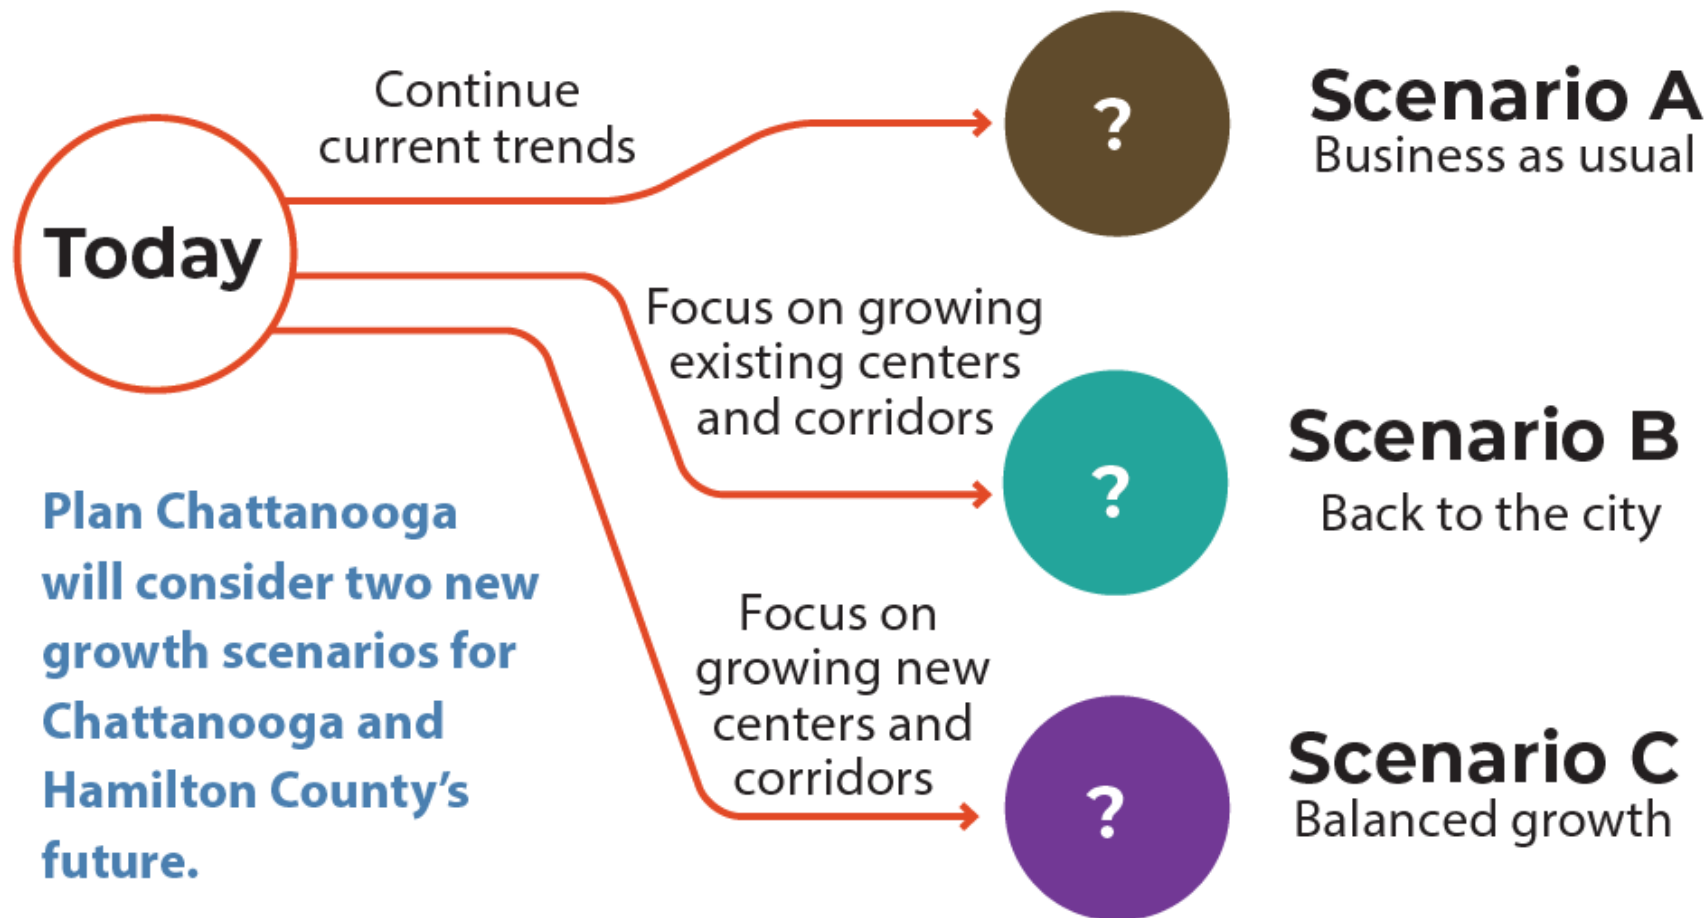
Today

Continue current trends

?

Scenario A
Business as usual

Focus on growing existing centers and corridors

?

Scenario B
Back to the city

Plan Chattanooga will consider two new growth scenarios for Chattanooga and Hamilton County's future.

Focus on growing new centers and corridors

?

Scenario C
Balanced growth